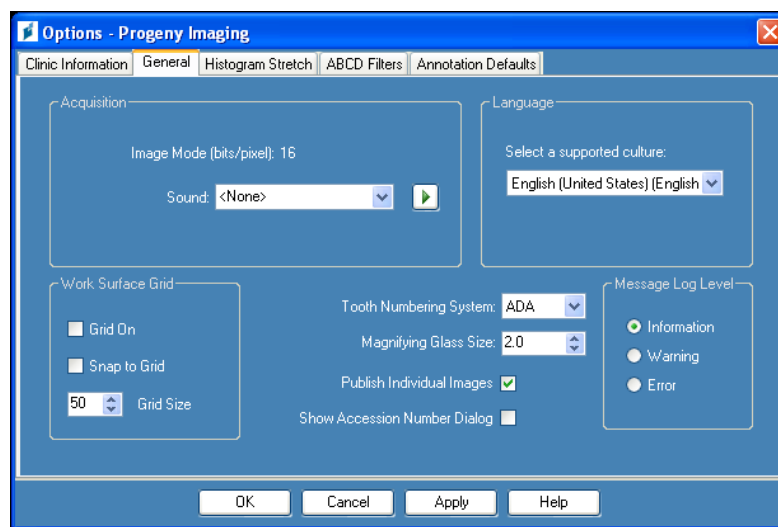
Options - Progeny Imaging

Clinic Information | General | Histogram Stretch | ABCD Filters | Annotation Defaults

Acquisition

Image Mode (bits/pixel): 16

Sound: <None>

Language

Select a supported culture:

English (United States) (English

Work Surface Grid

Grid On

Snap to Grid

50 Grid Size

Tooth Numbering System: ADA

Magnifying Glass Size: 2.0

Publish Individual Images

Show Accession Number Dialog

Message Log Level

Information

Warning

Error

OK Cancel Apply Help